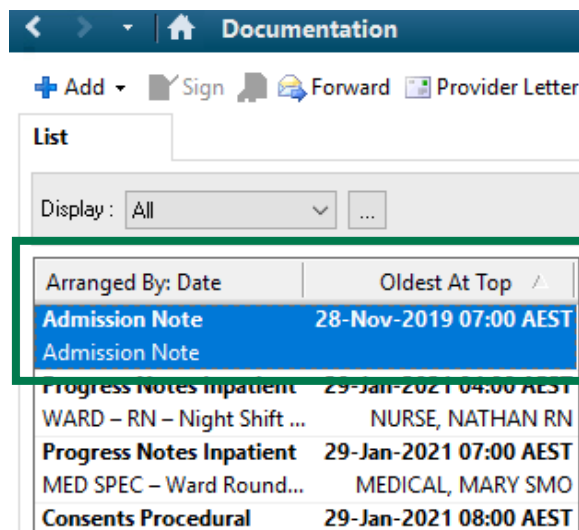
Documentation

Add Sign Forward Provider Letter

List

Display : All ...

Arranged By: Date | Oldest At Top

Admission Note 28-Nov-2019 07:00 AEST
Admission Note

Progress Notes Inpatient 29-Jan-2021 04:00 AEST
WARD – RN – Night Shift ... NURSE, NATHAN RN

Progress Notes Inpatient 29-Jan-2021 07:00 AEST
MED SPEC – Ward Round... MEDICAL, MARY SMO

Consents Procedural 29-Jan-2021 08:00 AEST